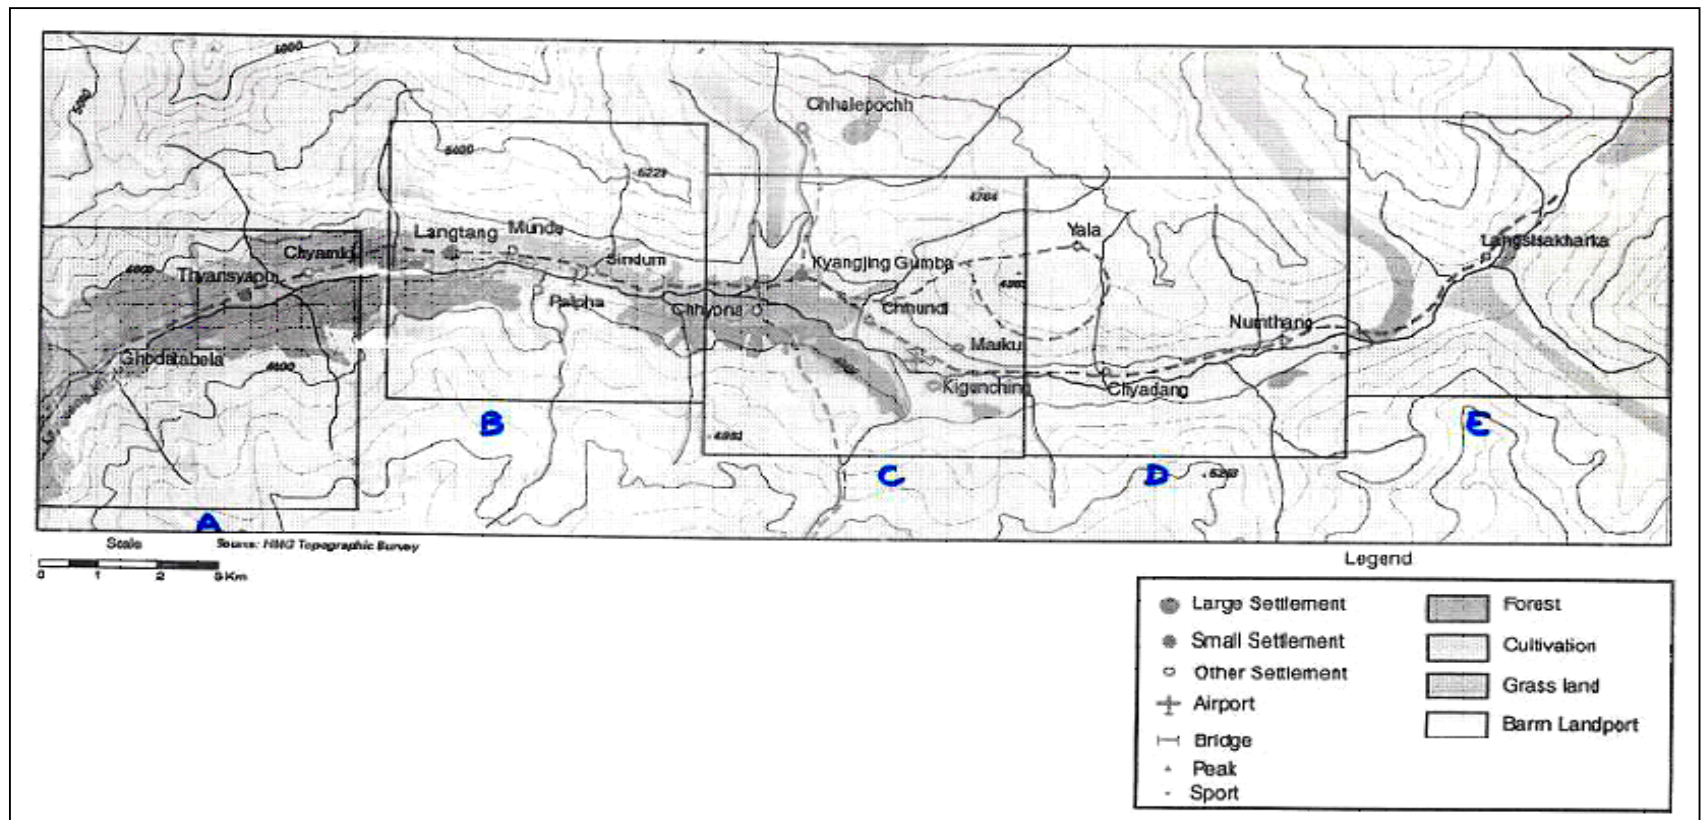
5000
5000
Chhalepochh
5000
5229
4784
Yala
Langtang
Munda
Chyamki
Sindum
Kyangjing Gumba
Langsisakharka
6000
Thyansyapu
4900
Palpha
Chhyona
Chhundi
Numthang
Ghodatabela
Marku
4600
Kiganching
Chyadang
B
E
4991
C
D
5262
A
Scale
Source: HMG Topographic Survey
0 1 2 3 Km
Legend

| | |
|---|---|
| Large Settlement | Forest |
| Small Settlement | Cultivation |
| Other Settlement | Grass land |
| Airport | Barm Landport |
| Bridge | |
| Peak | |
| Sport | |